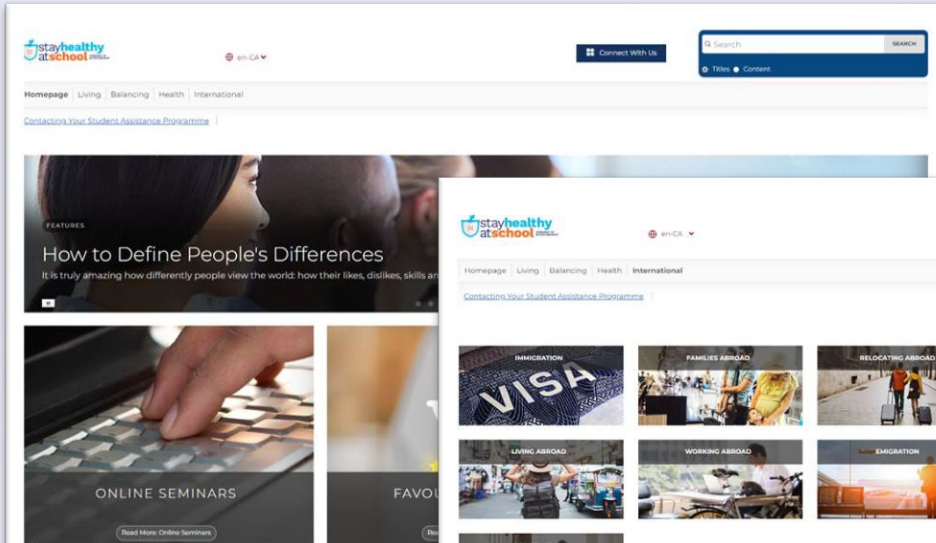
stayhealthy at school

en-CA

Connect With Us

Search SEARCH

Titles Content

Homepage | Living | Balancing | Health | International

Contacting Your Student Assistance Programme

FEATURES

How to Define People's Differences

It is truly amazing how differently people view the world: how their likes, dislikes, skills an

ONLINE SEMINARS

Read More: Online Seminars

FAVOU

stayhealthy at school

en-CA

Homepage | Living | Balancing | Health | International

Contacting Your Student Assistance Programme

IMMIGRATION

VISA

FAMILIES ABROAD

RELOCATING ABROAD

LIVING ABROAD

WORKING ABROAD

EMIGRATION